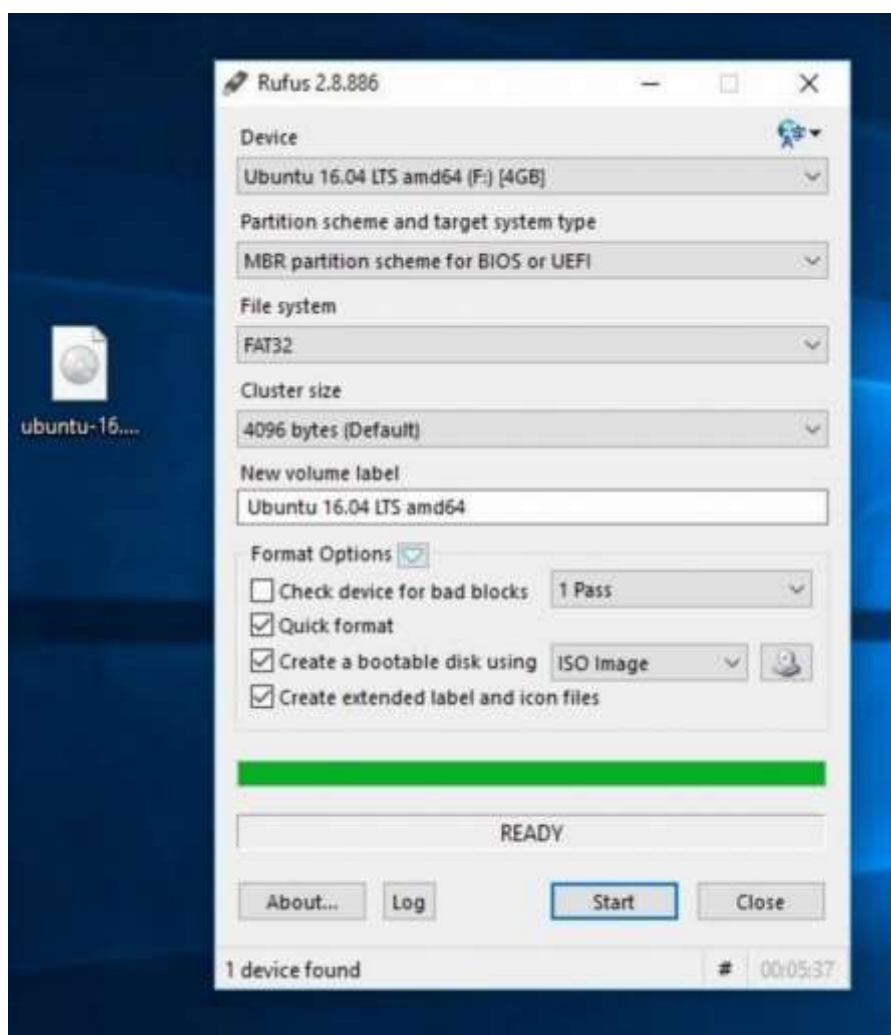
ubuntu-16....

Rufus 2.8.886

Device
Ubuntu 16.04 LTS amd64 (F:) [4GB]

Partition scheme and target system type
MBR partition scheme for BIOS or UEFI

File system
FAT32

Cluster size
4096 bytes (Default)

New volume label
Ubuntu 16.04 LTS amd64

Format Options
Check device for bad blocks 1 Pass
Quick format
Create a bootable disk using ISO Image
Create extended label and icon files

READY

About... Log Start Close

1 device found # 00:05:37